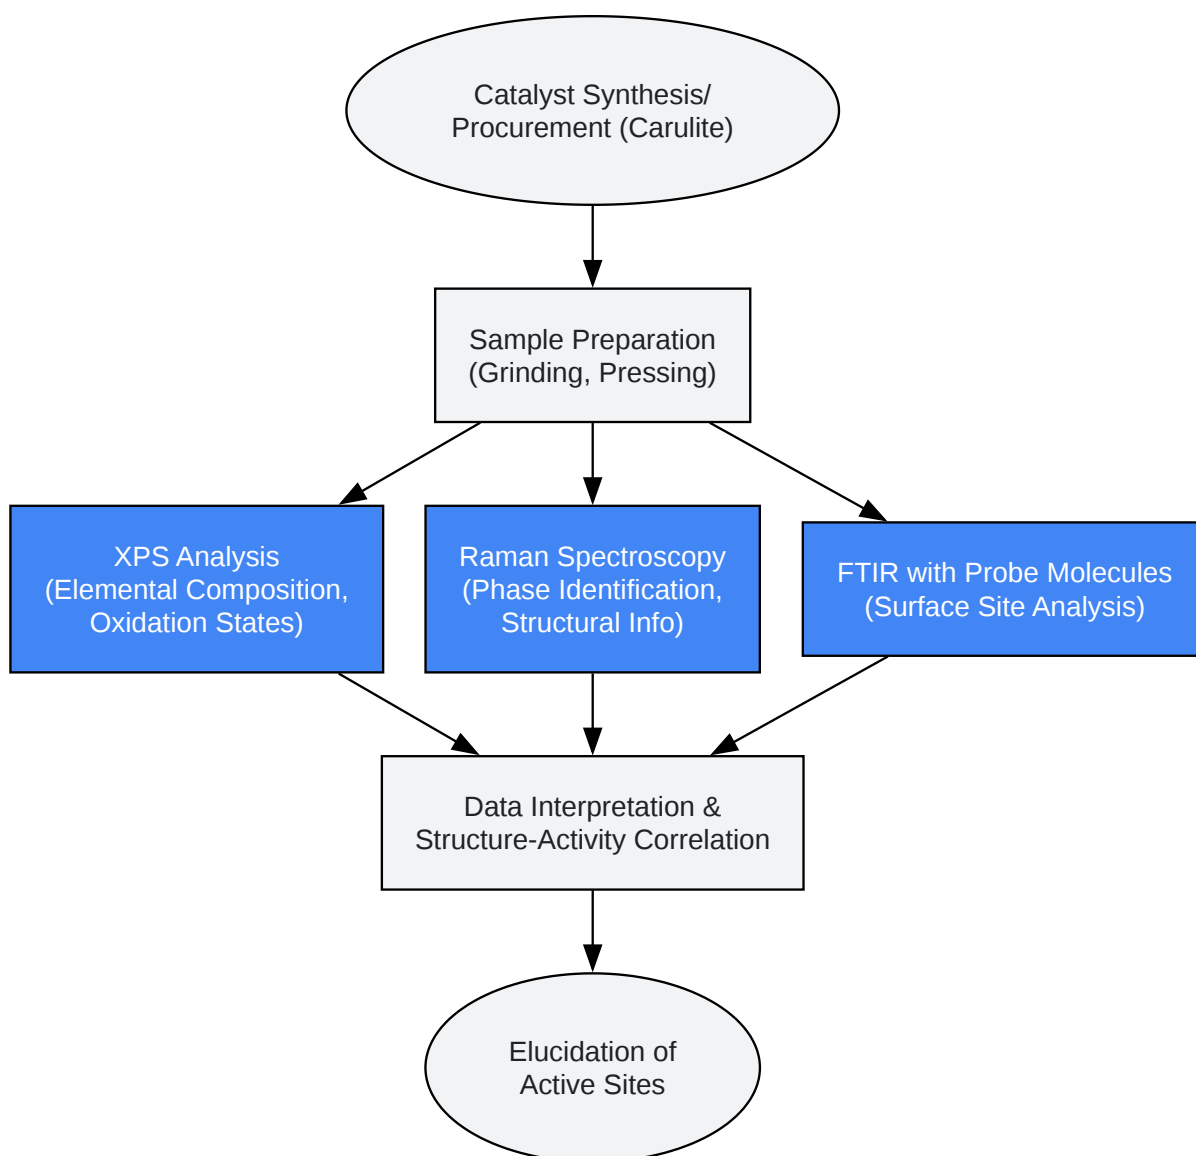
Catalyst Synthesis/
Procurement (Carulite)

Sample Preparation
(Grinding, Pressing)

XPS Analysis
(Elemental Composition,
Oxidation States)

Raman Spectroscopy
(Phase Identification,
Structural Info)

FTIR with Probe Molecules
(Surface Site Analysis)

Data Interpretation &
Structure-Activity Correlation

Elucidation of
Active Sites